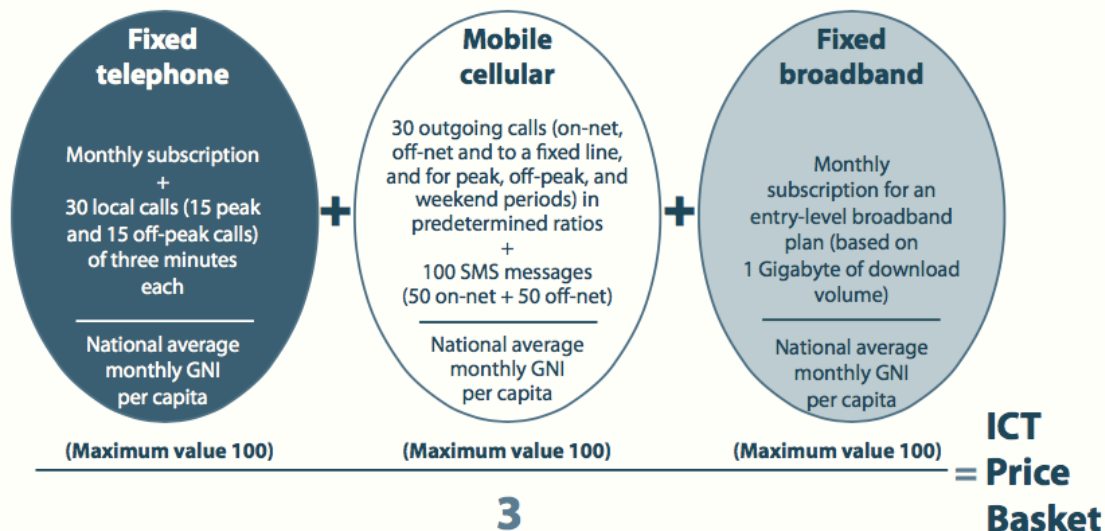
Fixed telephone

Monthly subscription + 30 local calls (15 peak and 15 off-peak calls) of three minutes each

National average monthly GNI per capita

(Maximum value 100)

+

Mobile cellular

30 outgoing calls (on-net, off-net and to a fixed line, and for peak, off-peak, and weekend periods) in predetermined ratios + 100 SMS messages (50 on-net + 50 off-net)

National average monthly GNI per capita

(Maximum value 100)

+

Fixed broadband

Monthly subscription for an entry-level broadband plan (based on 1 Gigabyte of download volume)

National average monthly GNI per capita

(Maximum value 100)

3

= ICT Price Basket